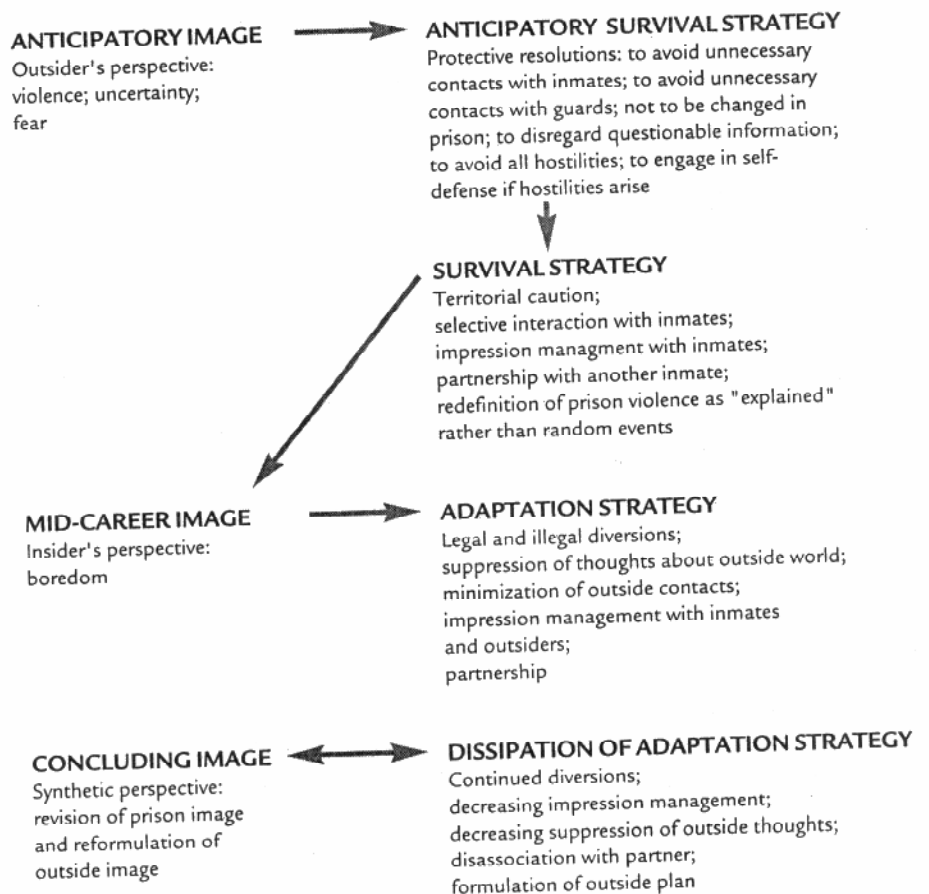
ANTICIPATORY IMAGE
Outsider's perspective: violence; uncertainty; fear

ANTICIPATORY SURVIVAL STRATEGY
Protective resolutions: to avoid unnecessary contacts with inmates; to avoid unnecessary contacts with guards; not to be changed in prison; to disregard questionable information; to avoid all hostilities; to engage in self-defense if hostilities arise

SURVIVAL STRATEGY
Territorial caution;
selective interaction with inmates;
impression managment with inmates;
partnership with another inmate;
redefinition of prison violence as "explained" rather than random events

MID-CAREER IMAGE
Insider's perspective: boredom

ADAPTATION STRATEGY
Legal and illegal diversions;
suppression of thoughts about outside world;
minimization of outside contacts;
impression management with inmates and outsiders;
partnership

CONCLUDING IMAGE
Synthetic perspective: revision of prison image and reformulation of outside image

DISSIPATION OF ADAPTATION STRATEGY
Continued diversions;
decreasing impression management;
decreasing suppression of outside thoughts;
disassociation with partner;
formulation of outside plan